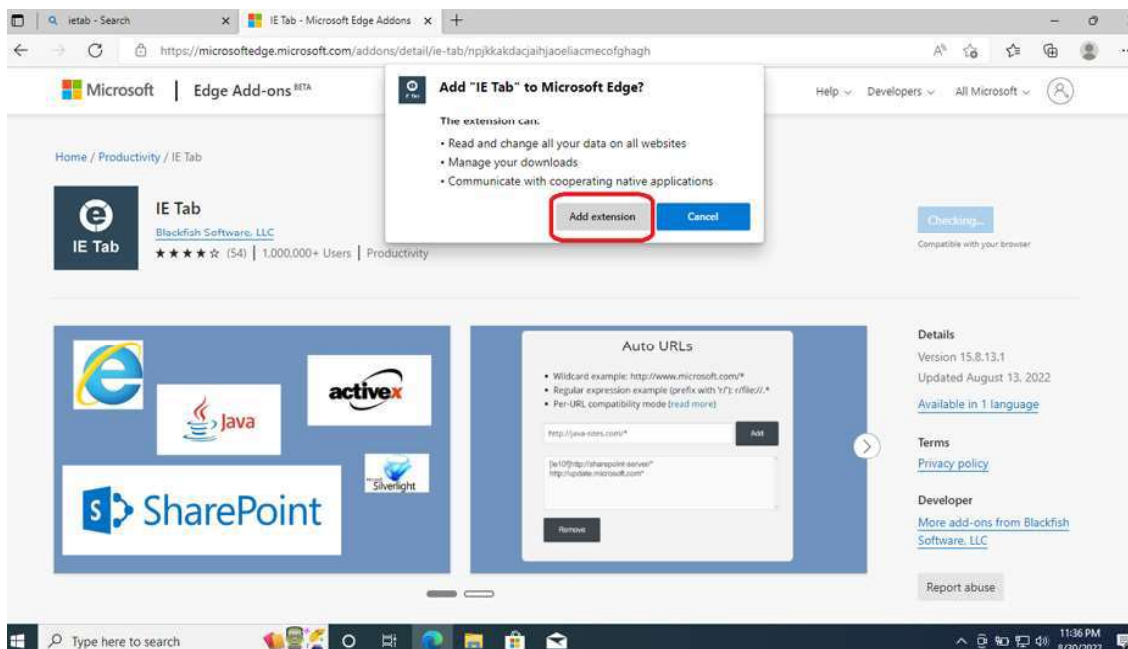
ietab - Search
IE Tab - Microsoft Edge Addons
https://microsoftedge.microsoft.com/addons/detail/ie-tab/hpjkkakdacjaihjaoeliacmecofghagh

Microsoft | Edge Add-ons BETA

Add "IE Tab" to Microsoft Edge?

The extension can:
• Read and change all your data on all websites
• Manage your downloads
• Communicate with cooperating native applications

Add extension
Cancel

Help
Developers
All Microsoft

Home / Productivity / IE Tab

IE Tab
IE Tab
Blackfish Software, LLC
★★★★☆ (54) | 1,000,000+ Users | Productivity

Checking...
Compatible with your browser

Java
activex
Silverlight
S SharePoint

Auto URLs
• Wildcard example: http://www.microsoft.com/*
• Regular expression example (prefix with 'r/'): r/file://.*
• Per-URL compatibility mode (read more)
http://java-sites.com/*
Add
[ie10]http://sharepoint-server/*
http://update.microsoft.com/*
Remove

Details
Version 15.8.13.1
Updated August 13, 2022
Available in 1 language

Terms
Privacy policy

Developer
More add-ons from Blackfish Software, LLC

Report abuse

Type here to search
11:36 PM
8/20/2022